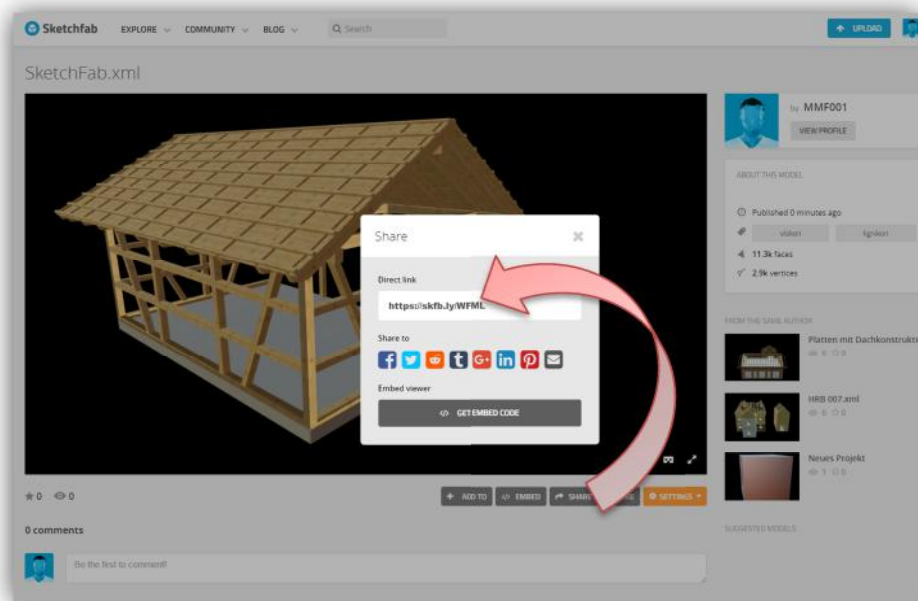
Sketchfab EXPLORE COMMUNITY BLOG Search UPLOAD

SketchFab.xml

by MMF001
VIEW PROFILE

ABOUT THIS MODEL

Published 0 minutes ago
vlakeri kgnlaen
11.3k faces
2.9k vertices

FROM THE SAME AUTHOR

Platten mit Dachkonstrukti
0 0

HRB 007.xml
0 0

Neues Projekt
1 0

SUGGESTED MODELS

Share

Direct link
https://skfb.ly/WFML

Share to

Embed viewer
GET EMBED CODE

0 0

ADD TO EMBED SHARE SETTINGS

0 comments

Be the first to comment!